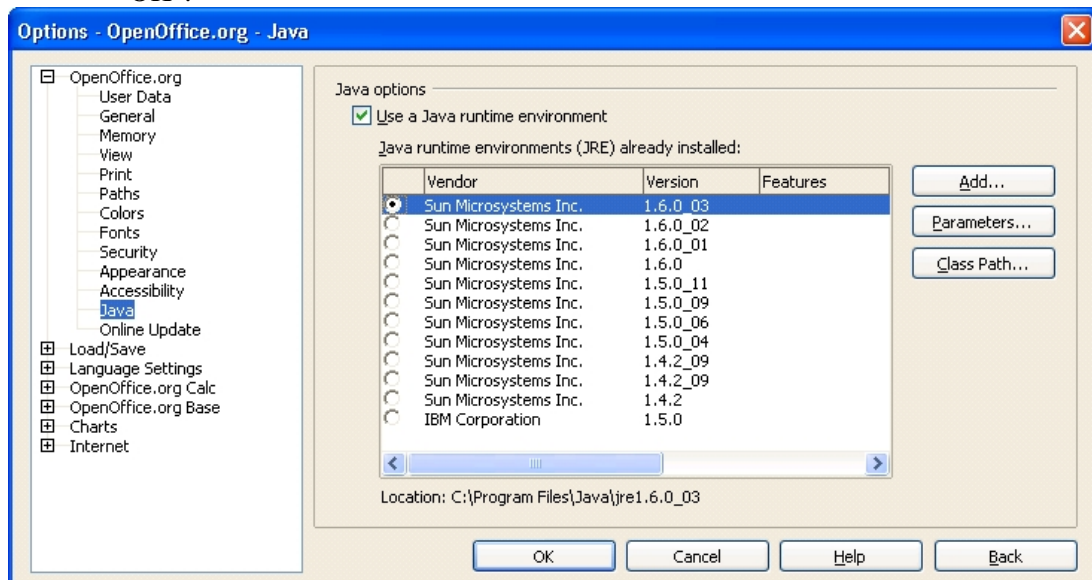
Options - OpenOffice.org - Java

OpenOffice.org
User Data
General
Memory
View
Print
Paths
Colors
Fonts
Security
Appearance
Accessibility
Java
Online Update
Load/Save
Language Settings
OpenOffice.org Calc
OpenOffice.org Base
Charts
Internet

Java options

Use a Java runtime environment

Java runtime environments (JRE) already installed:

| | Vendor | Version | Features |
|---|---|---|---|
| | Sun Microsystems Inc. | 1.6.0_03 | |
| | Sun Microsystems Inc. | 1.6.0_02 | |
| | Sun Microsystems Inc. | 1.6.0_01 | |
| | Sun Microsystems Inc. | 1.6.0 | |
| | Sun Microsystems Inc. | 1.5.0_11 | |
| | Sun Microsystems Inc. | 1.5.0_09 | |
| | Sun Microsystems Inc. | 1.5.0_06 | |
| | Sun Microsystems Inc. | 1.5.0_04 | |
| | Sun Microsystems Inc. | 1.4.2_09 | |
| | Sun Microsystems Inc. | 1.4.2_09 | |
| | Sun Microsystems Inc. | 1.4.2 | |
| | IBM Corporation | 1.5.0 | |

Add...
Parameters...
Class Path...

Location: C:\Program Files\Java\jre1.6.0_03

OK
Cancel
Help
Back